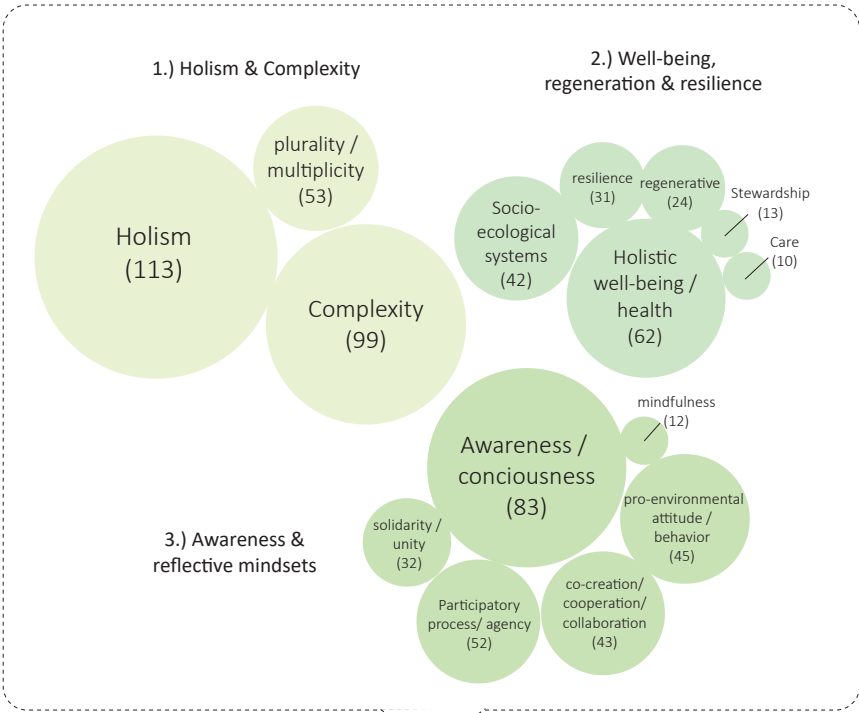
1.) Holism & Complexity

Holism (113)

plurality / multiplicity (53)

Complexity (99)

2.) Well-being, regeneration & resilience

Socio-ecological systems (42)

resilience (31)

regenerative (24)

Stewardship (13)

Care (10)

Holistic well-being / health (62)

3.) Awareness & reflective mindsets

Awareness / conciousness (83)

mindfulness (12)

pro-environmental attitude / behavior (45)

solidarity / unity (32)

Participatory process/ agency (52)

co-creation/ cooperation/ collaboration (43)